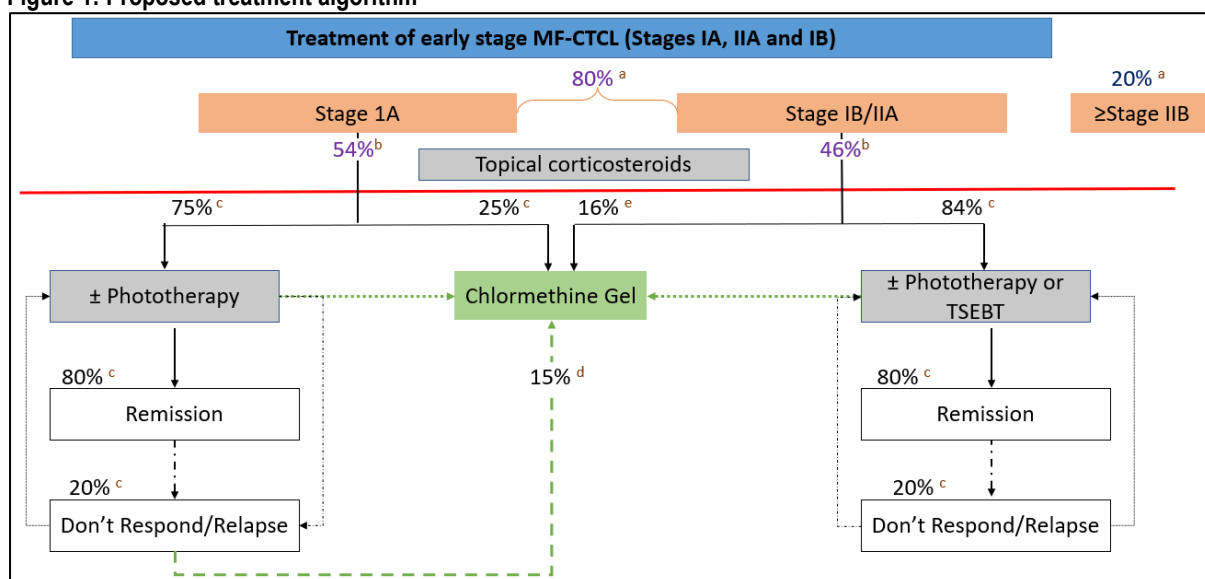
Figure 1: Proposed treatment algorithm

Treatment of early stage MF-CTCL (Stages IA, IIA and IB)

80% $^{a}$

20% $^{a}$

Stage 1A

Stage IB/IIA

≥Stage IIB

54%$^{b}$

Topical corticosteroids

46%$^{b}$

75% $^{c}$

25% $^{c}$

16% $^{e}$

84% $^{c}$

± Phototherapy

Chlormethine Gel

± Phototherapy or TSEBT

80% $^{c}$

15% $^{d}$

80% $^{c}$

Remission

Remission

20% $^{c}$

20% $^{c}$

Don't Respond/Relapse

Don't Respond/Relapse